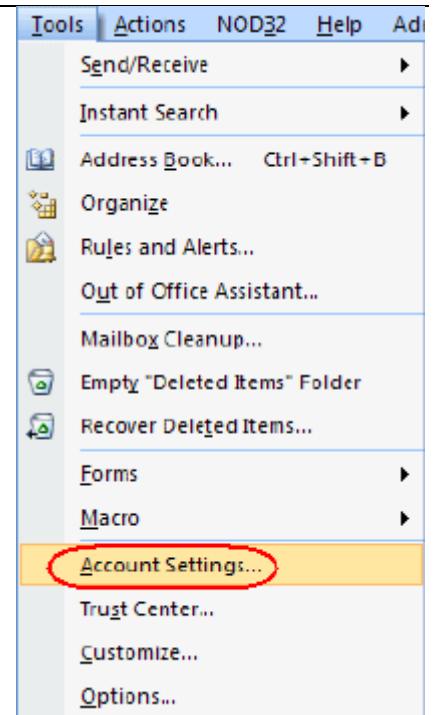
Tools Actions NOD32 Help Ad

Send/Receive

Instant Search

Address Book... Ctrl+Shift+B

Organize

Rules and Alerts...

Out of Office Assistant...

Mailbox Cleanup...

Empty "Deleted Items" Folder

Recover Deleted Items...

Forms

Macro

Account Settings...

Trust Center...

Customize...

Options...